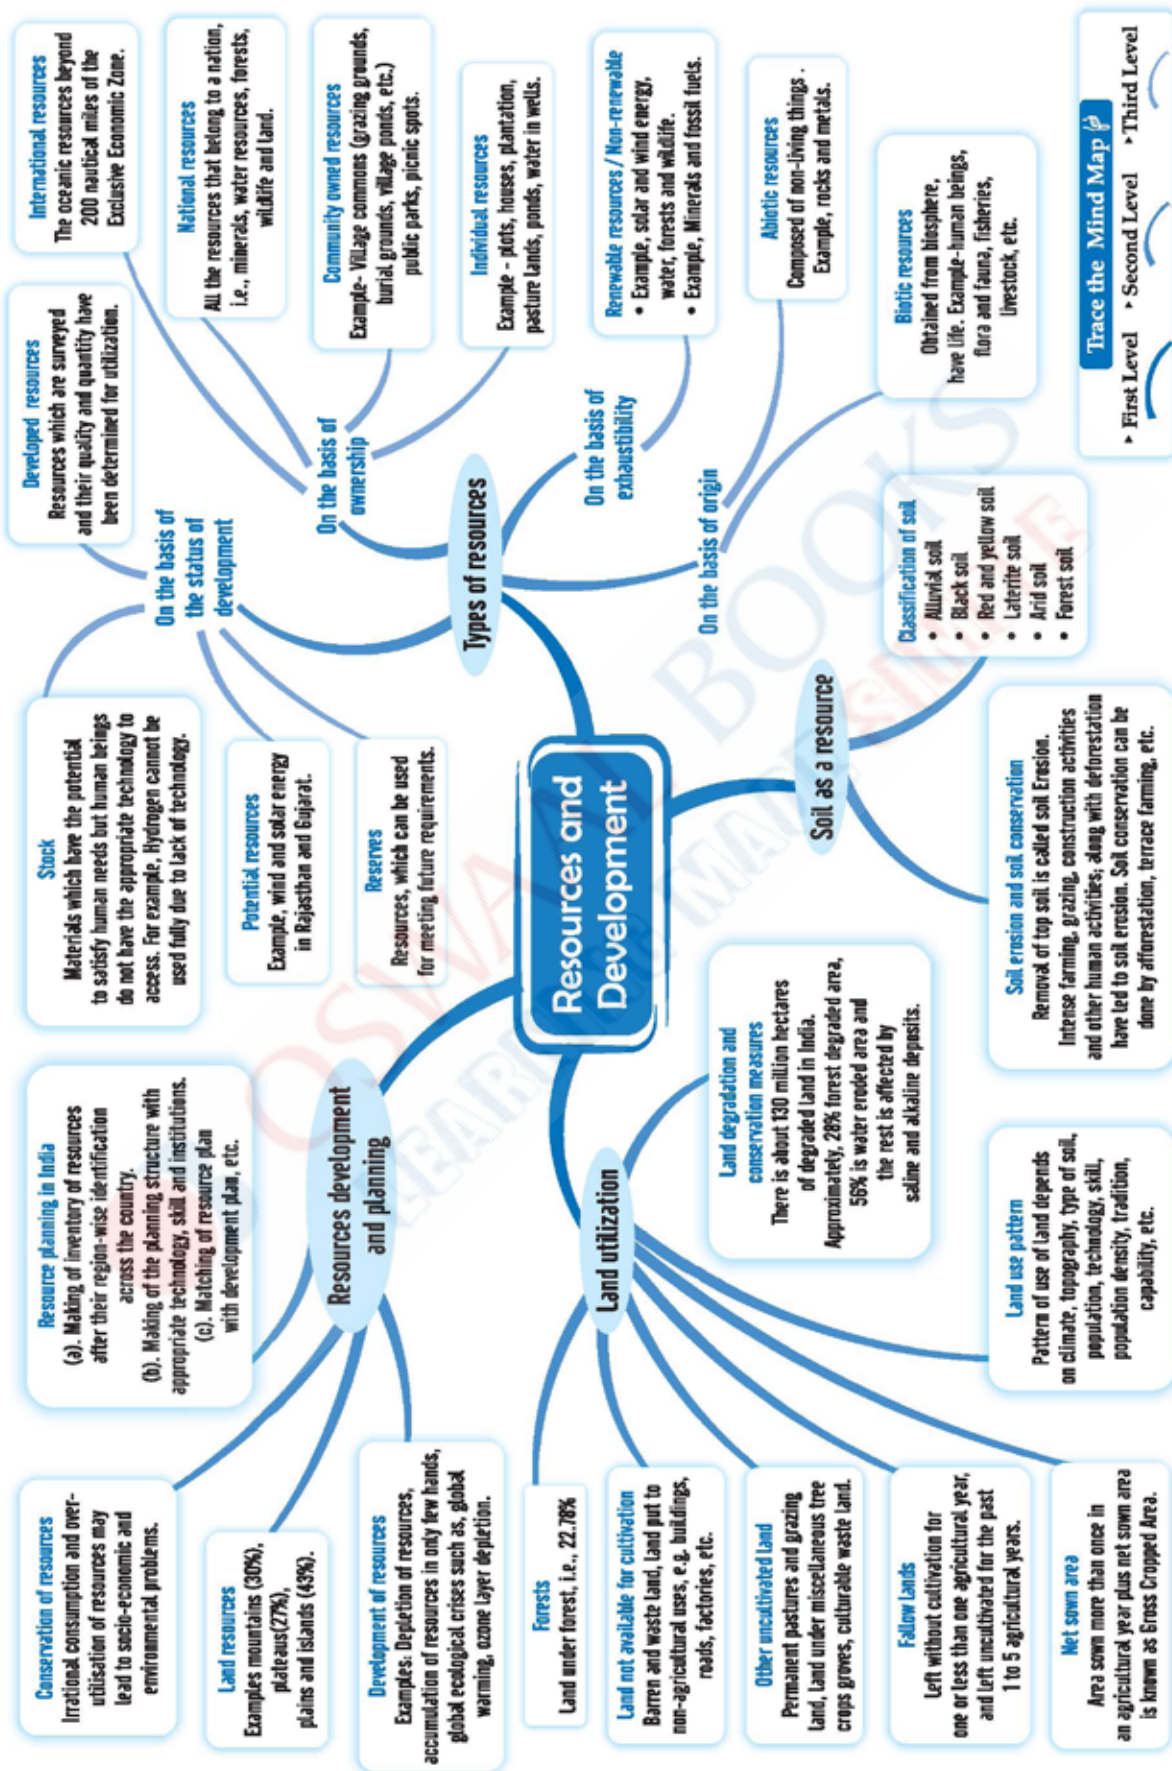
Trace the Mind Map
First Level
Second Level
Third Level

Resources and Development

Types of resources

On the basis of ownership

International resources
The oceanic resources beyond 200 nautical miles of the Exclusive Economic Zone.

National resources
All the resources that belong to a nation, i.e., minerals, water resources, forests, wildlife and land.

Community owned resources
Example- Village commons (grazing grounds, burial grounds, village ponds, etc.) public parks, picnic spots.

Individual resources
Example - plots, houses, plantation, pasture lands, ponds, water in wells.

On the basis of exhaustibility

Renewable resources / Non-renewable
• Example, solar and wind energy, water, forests and wildlife.
• Example, Minerals and fossil fuels.

On the basis of origin

Abiotic resources
Composed of non-living things. Example, rocks and metals.

Biotic resources
Obtained from biosphere, have life. Example-human beings, flora and fauna, fisheries, livestock, etc.

On the basis of the status of development

Developed resources
Resources which are surveyed and their quality and quantity have been determined for utilization.

Stock
Materials which have the potential to satisfy human needs but human beings do not have the appropriate technology to access. For example, Hydrogen cannot be used fully due to lack of technology.

Potential resources
Example, wind and solar energy in Rajasthan and Gujarat.

Reserves
Resources, which can be used for meeting future requirements.

Soil as a resource

Classification of soil
• Alluvial soil
• Black soil
• Red and yellow soil
• Laterite soil
• Arid soil
• Forest soil

Soil erosion and soil conservation
Removal of top soil is called soil Erosion. Intense farming, grazing, construction activities and other human activities; along with deforestation have led to soil erosion. Soil conservation can be done by afforestation, terrace farming, etc.

Land utilization

Land degradation and conservation measures
There is about 130 million hectares of degraded land in India. Approximately, 28% forest degraded area, 56% is water eroded area and the rest is affected by saline and alkaline deposits.

Land use pattern
Pattern of use of land depends on climate, topography, type of soil, population, technology, skill, population density, tradition, capability, etc.

Forests
Land under forest, i.e., 22.78%

Land not available for cultivation
Barren and waste land, land put to non-agricultural uses, e.g. buildings, roads, factories, etc.

Other uncultivated land
Permanent pastures and grazing land, Land under miscellaneous tree crops groves, culturable waste land.

Fallow lands
Left without cultivation for one or less than one agricultural year, and left uncultivated for the past 1 to 5 agricultural years.

Net sown area
Area sown more than once in an agricultural year plus net sown area is known as Gross Cropped Area.

Resources development and planning

Resource planning in India
(a). Making of inventory of resources after their region-wise identification across the country.
(b). Making of the planning structure with appropriate technology, skill and institutions.
(c). Matching of resource plan with development plan, etc.

Conservation of resources
Irrational consumption and over-utilisation of resources may lead to socio-economic and environmental problems.

Land resources
Examples mountains (30%), plateaus(27%), plains and islands (43%).

Development of resources
Examples: Depletion of resources, accumulation of resources in only few hands, global ecological crises such as, global warming, ozone layer depletion.

OSWAAL BOOKS
LEARNING MADE SIMPLE